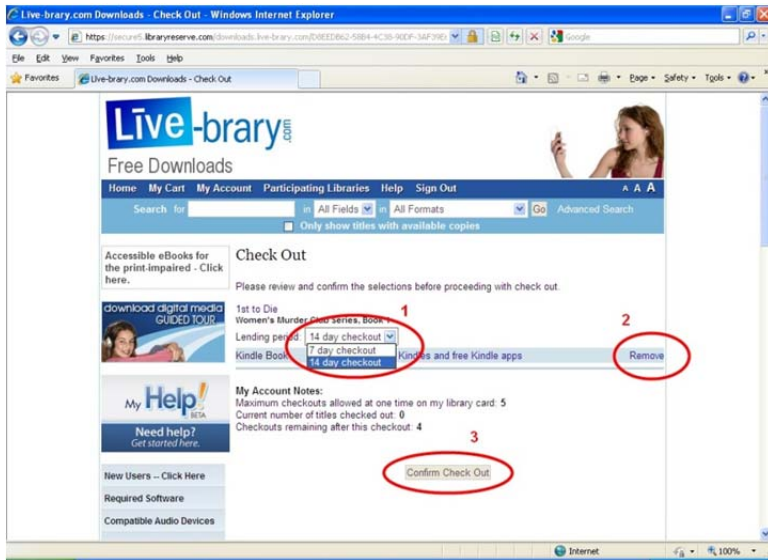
Live-brary.com Downloads - Check Out - Windows Internet Explorer

https://secure5.libraryreserve.com/downloads.live-brary.com/D0EED862-58B4-4C38-90DF-3AF39E

Google

File Edit View Favorites Tools Help

Favorites

Live-brary.com Downloads - Check Out

Page Safety Tools

Live-brary.com

Free Downloads

Home My Cart My Account Participating Libraries Help Sign Out

A A A

Search for in All Fields in All Formats Go Advanced Search

Only show titles with available copies

Accessible eBooks for the print-impaired - Click here.

download digital media GUIDED TOUR

My Help! BETA

Need help? Get started here.

New Users -- Click Here

Required Software

Compatible Audio Devices

Check Out

Please review and confirm the selections before proceeding with check out.

1st to Die

Women's Murder Club series, Book 1

1

2

Lending period: 14 day checkout

7 day checkout

14 day checkout

Kindle Book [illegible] Kindles and free Kindle apps

Remove

My Account Notes:

Maximum checkouts allowed at one time on my library card: 5

Current number of titles checked out: 0

Checkouts remaining after this checkout: 4

3

Confirm Check Out

Internet

100%